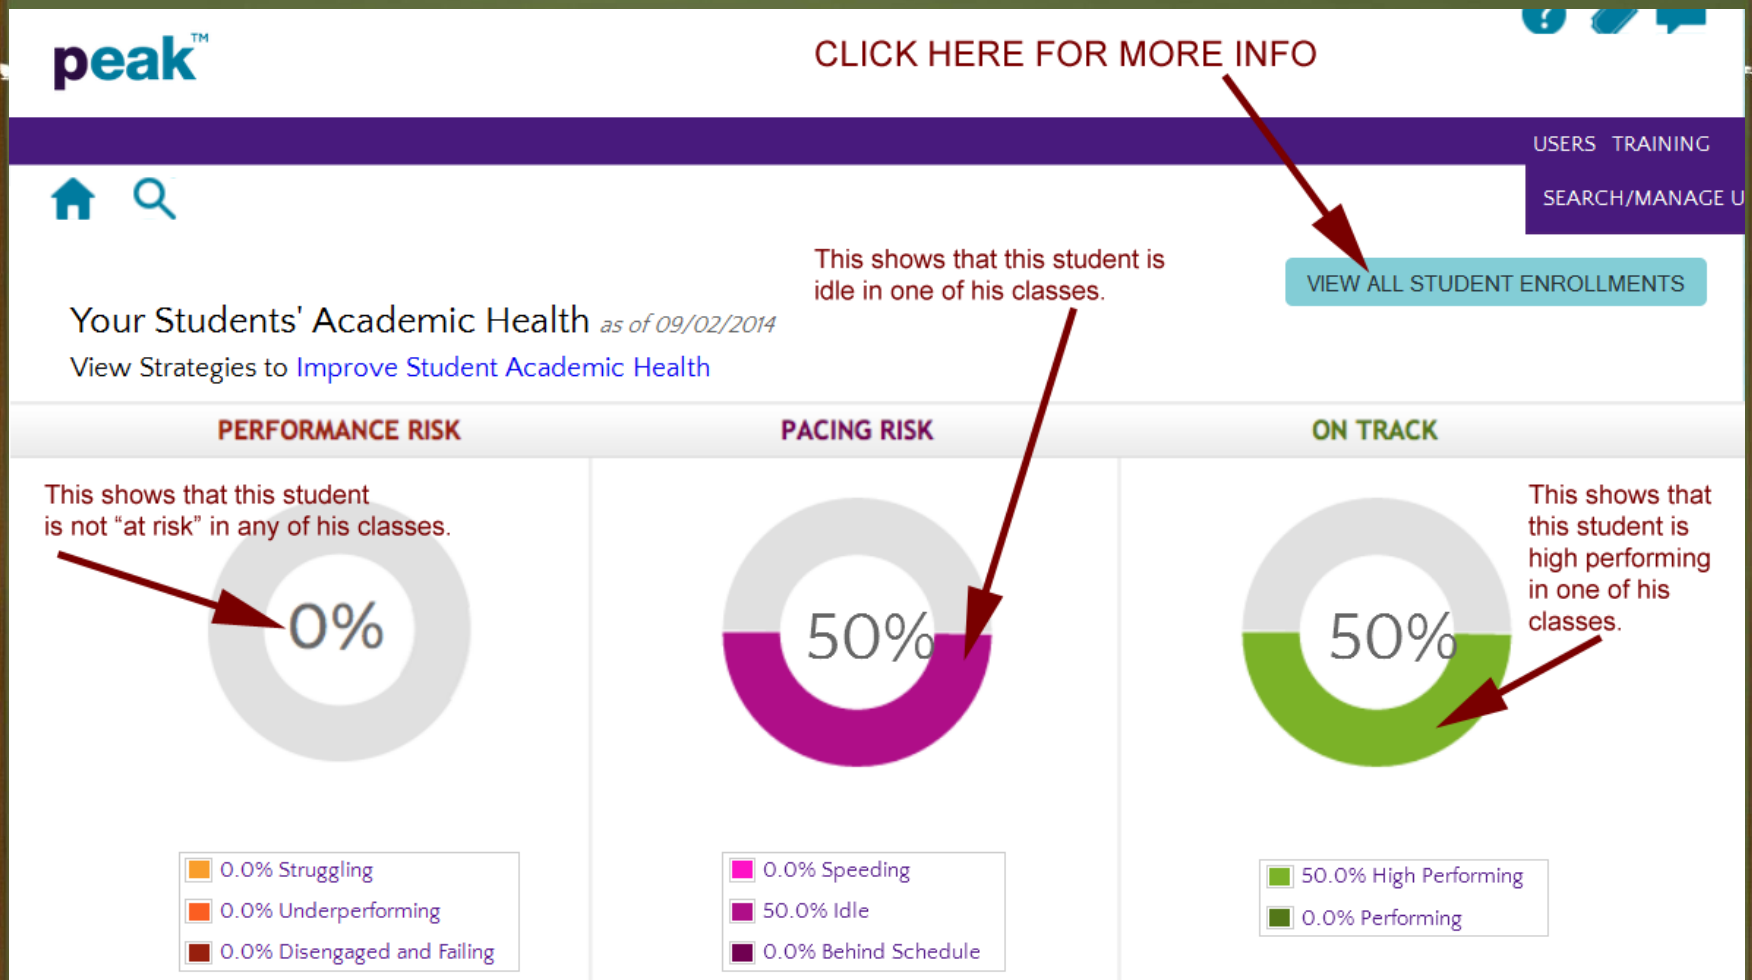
peak™

CLICK HERE FOR MORE INFO

USERS TRAINING

SEARCH/MANAGE U

This shows that this student is idle in one of his classes.

VIEW ALL STUDENT ENROLLMENTS

Your Students' Academic Health as of 09/02/2014

View Strategies to Improve Student Academic Health

PERFORMANCE RISK

PACING RISK

ON TRACK

This shows that this student is not “at risk” in any of his classes.

0%

50%

50%

This shows that this student is high performing in one of his classes.

0.0% Struggling
0.0% Underperforming
0.0% Disengaged and Failing

0.0% Speeding
50.0% Idle
0.0% Behind Schedule

50.0% High Performing
0.0% Performing